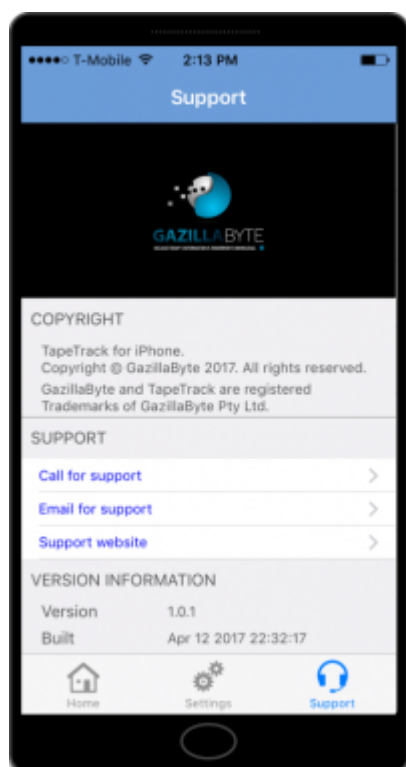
●●●●○ T-Mobile 2:13 PM

Support

GAZILLABYTE

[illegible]

COPYRIGHT

TapeTrack for iPhone.
Copyright © GazillaByte 2017. All rights reserved.

GazillaByte and TapeTrack are registered Trademarks of GazillaByte Pty Ltd.

SUPPORT

Call for support

Email for support

Support website

VERSION INFORMATION

| Version | 1.0.1 |
|---|---|
| Built | Apr 12 2017 22:32:17 |

Home Settings Support